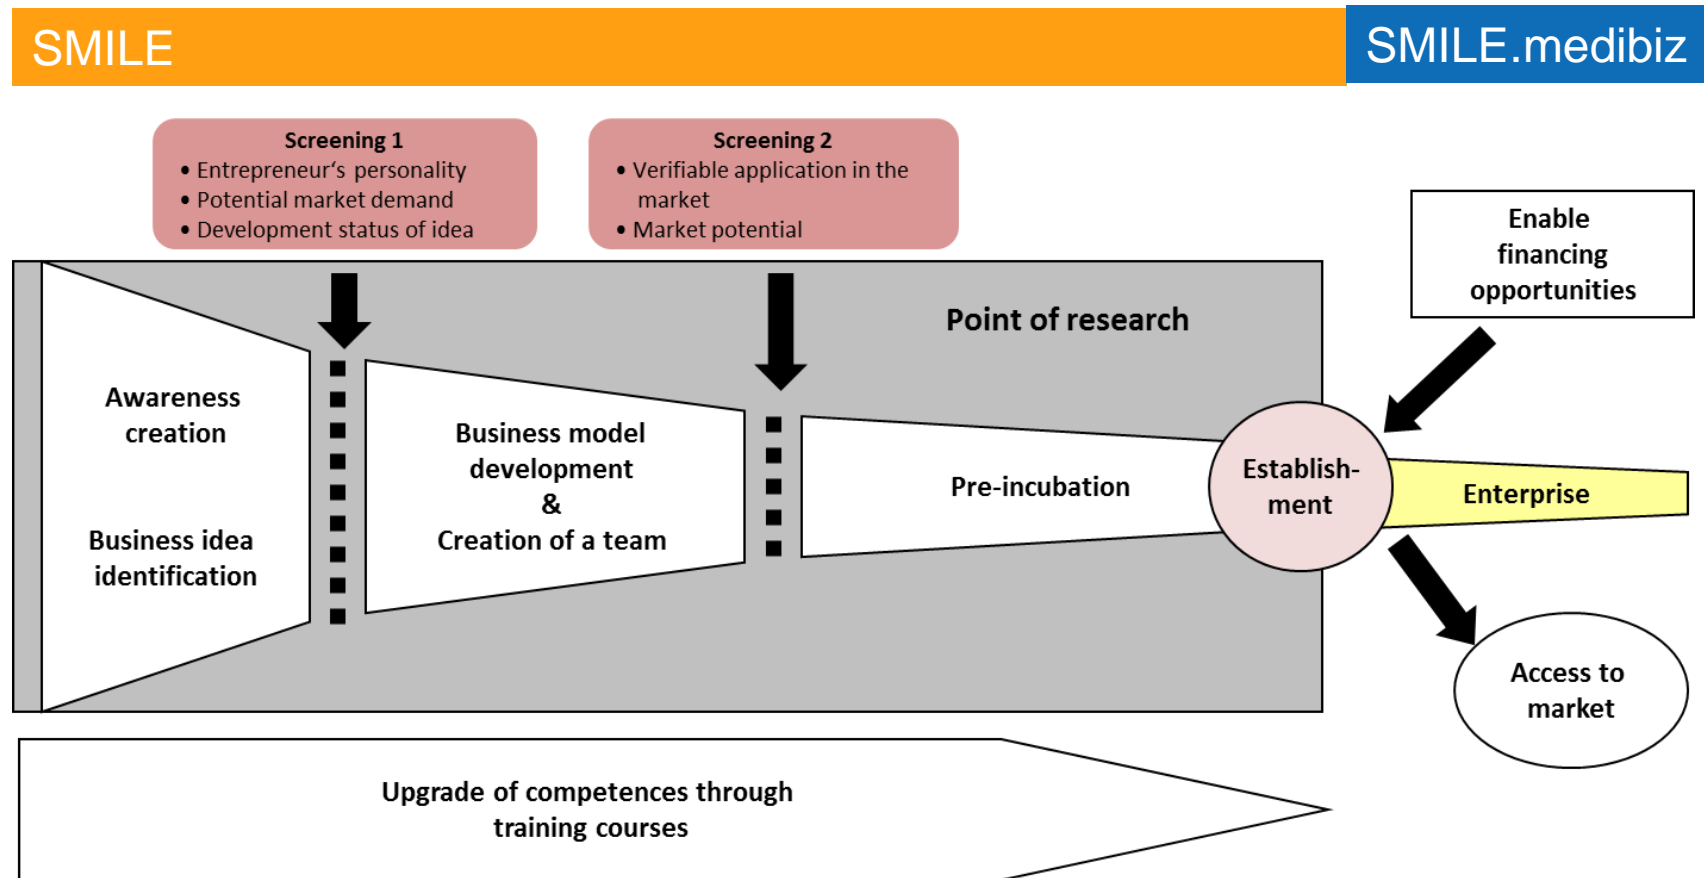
SMILE

SMILE.medibiz

Screening 1
• Entrepreneur's personality
• Potential market demand
• Development status of idea

Screening 2
• Verifiable application in the market
• Market potential

Enable financing opportunities

Point of research

Awareness creation

Business idea identification

Business model development
&
Creation of a team

Pre-incubation

Establishment

Enterprise

Access to market

Upgrade of competences through training courses